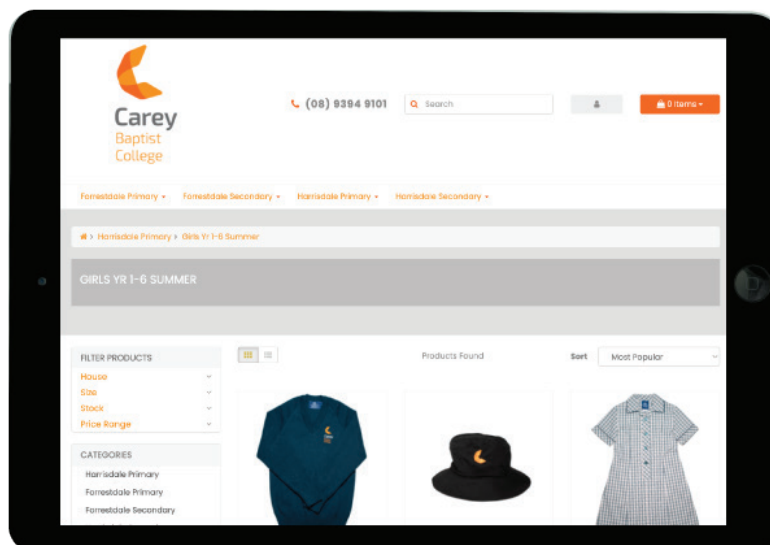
Carey
Baptist
College

(08) 9394 9101

Search

0 Items

Forrestdale Primary
Forrestdale Secondary
Harrisdale Primary
Harrisdale Secondary

> Harrisdale Primary > Girls Yr 1-6 Summer

GIRLS YR 1-6 SUMMER

FILTER PRODUCTS
House
Size
Stock
Price Range

CATEGORIES
Harrisdale Primary
Forrestdale Primary
Forrestdale Secondary

Products Found

Sort
Most Popular